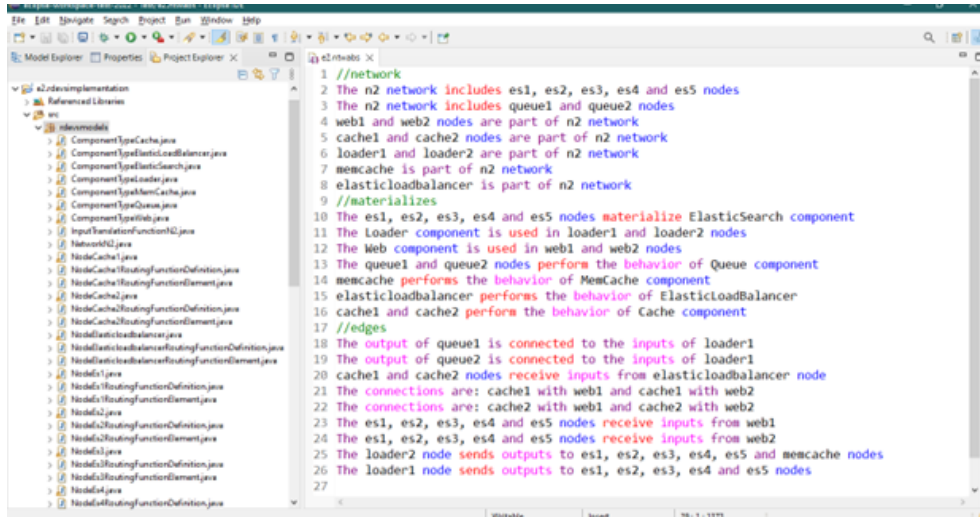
File Edit Navigate Search Project Run Window Help

Model Explorer Properties Project Explorer

e2.ntwabs

e2.rdevsimplementation
Referenced Libraries
src
rdevsmodels
ComponentTypeCache.java
ComponentTypeElasticLoadBalancer.java
ComponentTypeElasticSearch.java
ComponentTypeLoader.java
ComponentTypeMemCache.java
ComponentTypeQueue.java
ComponentTypeWeb.java
InputTranslationFunctionN2.java
NetworkN2.java
NodeCache1.java
NodeCache1RoutingFunctionDefinition.java
NodeCache1RoutingFunctionElement.java
NodeCache2.java
NodeCache2RoutingFunctionDefinition.java
NodeCache2RoutingFunctionElement.java
NodeElasticloadbalancer.java
NodeElasticloadbalancerRoutingFunctionDefinition.java
NodeElasticloadbalancerRoutingFunctionElement.java
NodeEs1.java
NodeEs1RoutingFunctionDefinition.java
NodeEs1RoutingFunctionElement.java
NodeEs2.java
NodeEs2RoutingFunctionDefinition.java
NodeEs2RoutingFunctionElement.java
NodeEs3.java
NodeEs3RoutingFunctionDefinition.java
NodeEs3RoutingFunctionElement.java
NodeEs4.java
NodeEs4RoutingFunctionDefinition.java

1 //network
2 The n2 network includes es1, es2, es3, es4 and es5 nodes
3 The n2 network includes queue1 and queue2 nodes
4 web1 and web2 nodes are part of n2 network
5 cache1 and cache2 nodes are part of n2 network
6 loader1 and loader2 are part of n2 network
7 memcache is part of n2 network
8 elasticloadbalancer is part of n2 network
9 //materializes
10 The es1, es2, es3, es4 and es5 nodes materialize ElasticSearch component
11 The Loader component is used in loader1 and loader2 nodes
12 The Web component is used in web1 and web2 nodes
13 The queue1 and queue2 nodes perform the behavior of Queue component
14 memcache performs the behavior of MemCache component
15 elasticloadbalancer performs the behavior of ElasticLoadBalancer
16 cache1 and cache2 perform the behavior of Cache component
17 //edges
18 The output of queue1 is connected to the inputs of loader1
19 The output of queue2 is connected to the inputs of loader1
20 cache1 and cache2 nodes receive inputs from elasticloadbalancer node
21 The connections are: cache1 with web1 and cache1 with web2
22 The connections are: cache2 with web1 and cache2 with web2
23 The es1, es2, es3, es4 and es5 nodes receive inputs from web1
24 The es1, es2, es3, es4 and es5 nodes receive inputs from web2
25 The loader2 node sends outputs to es1, es2, es3, es4, es5 and memcache nodes
26 The loader1 node sends outputs to es1, es2, es3, es4 and es5 nodes
27

Writable Insert